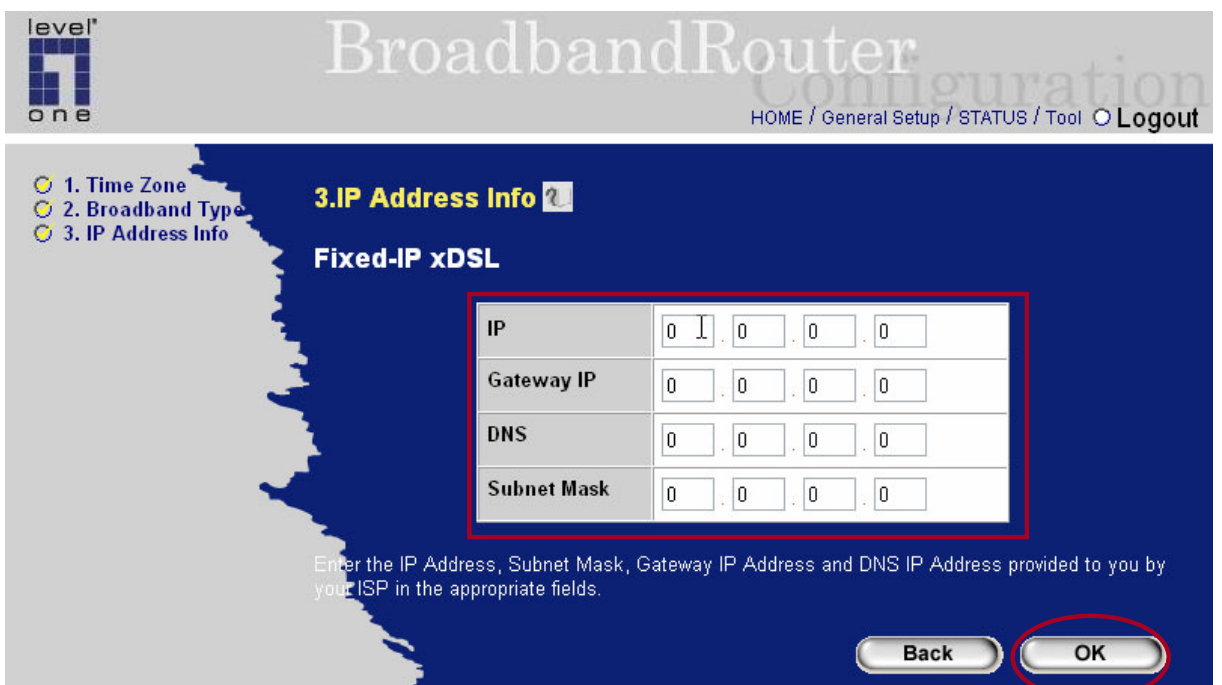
level one

BroadbandRouter Configuration

HOME / General Setup / STATUS / Tool Logout

1. Time Zone
2. Broadband Type
3. IP Address Info

3.IP Address Info

Fixed-IP xDSL

| IP | 0 . 0 . 0 . 0 |
|---|---|
| Gateway IP | 0 . 0 . 0 . 0 |
| DNS | 0 . 0 . 0 . 0 |
| Subnet Mask | 0 . 0 . 0 . 0 |

Enter the IP Address, Subnet Mask, Gateway IP Address and DNS IP Address provided to you by your ISP in the appropriate fields.

Back OK